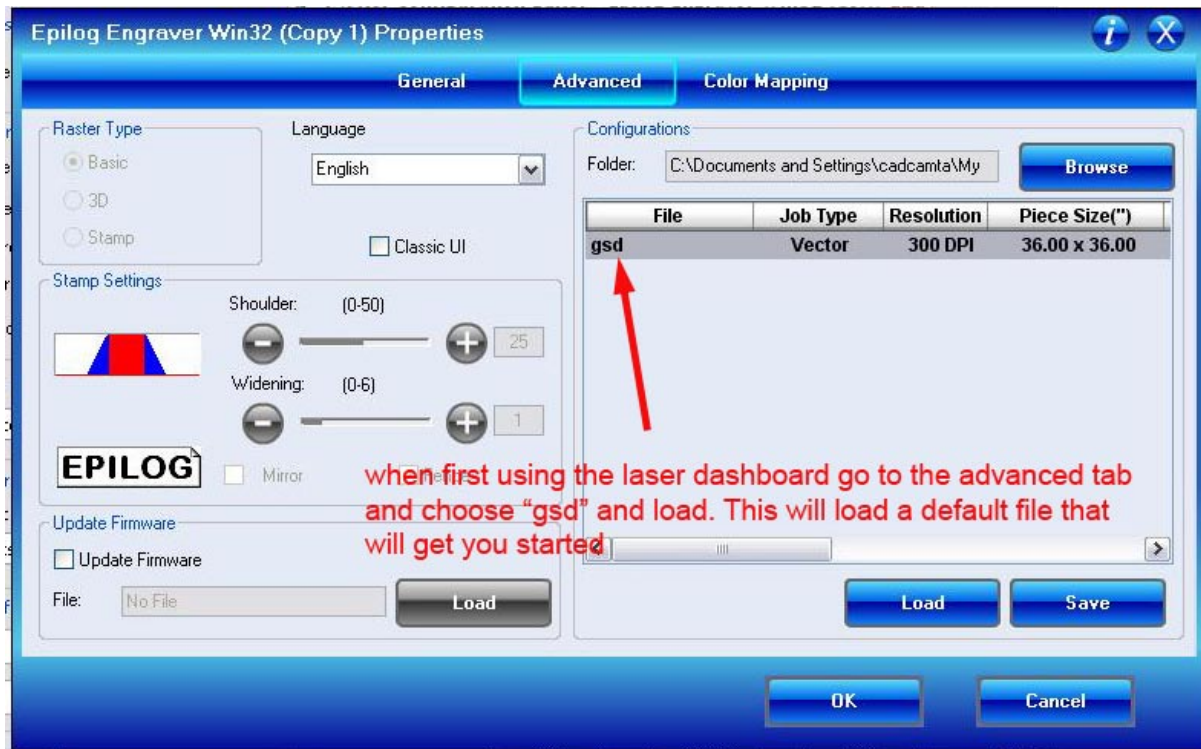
Epilog Engraver Win32 (Copy 1) Properties

General
Advanced
Color Mapping

Raster Type
Basic
3D
Stamp

Language
English
Classic UI

Stamp Settings
Shoulder: (0-50)
25
Widening: (0-6)
1
EPILOG
Mirror

Update Firmware
Update Firmware
File: No File
Load

Configurations
Folder: C:\Documents and Settings\cadcamta\My
Browse

| File | Job Type | Resolution | Piece Size(") |
|---|---|---|---|
| gsd | Vector | 300 DPI | 36.00 x 36.00 |

when first using the laser dashboard go to the advanced tab and choose "gsd" and load. This will load a default file that will get you started

Load
Save

OK
Cancel